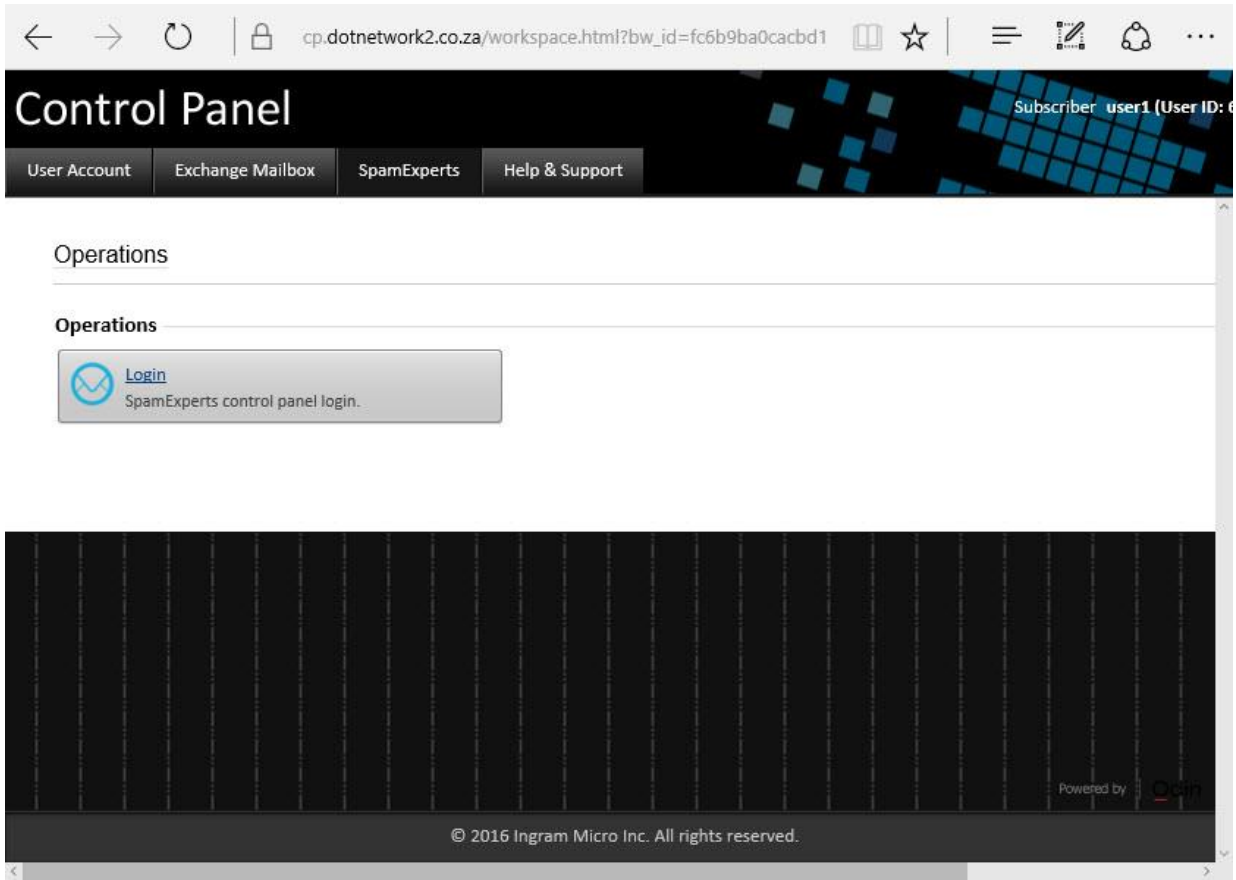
cp.dotnetwork2.co.za/workspace.html?bw_id=fc6b9ba0cacbd1

Control Panel

Subscriber user1 (User ID: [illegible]

User Account
Exchange Mailbox
SpamExperts
Help & Support

Operations

Operations

Login
SpamExperts control panel login.

Powered by Odin

© 2016 Ingram Micro Inc. All rights reserved.